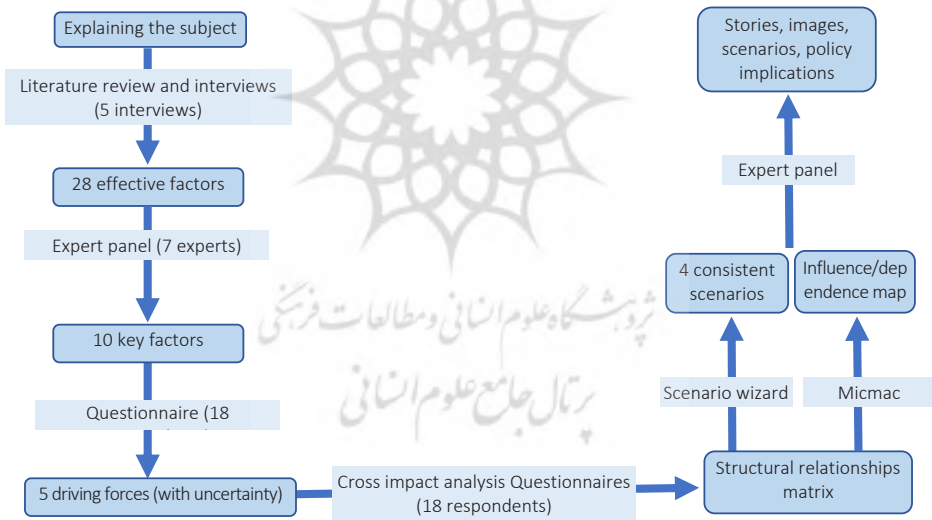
Explaining the subject

Literature review and interviews (5 interviews)

28 effective factors

Expert panel (7 experts)

10 key factors

Questionnaire (18 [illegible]

5 driving forces (with uncertainty)

Cross impact analysis Questionnaires (18 respondents)

Structural relationships matrix

Scenario wizard

Micmac

4 consistent scenarios

Influence/dependence map

Expert panel

Stories, images, scenarios, policy implications

پژوهشگاه علوم انسانی و مطالعات فرهنگی
پرتال جامع علوم انسانی